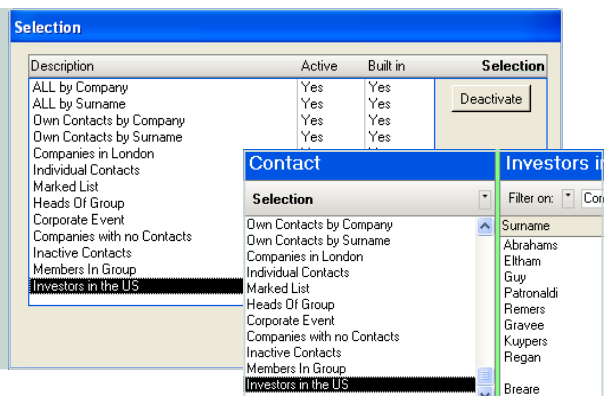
Selection

| Description | Active | Built in | Selection |
|---|---|---|---|
| ALL by Company | Yes | Yes | Deactivate |
| ALL by Surname | Yes | Yes | |
| Own Contacts by Company | Yes | Yes | |
| Own Contacts by Surname | Yes | Yes | |
| Companies in London | | | |
| Individual Contacts | | | |
| Marked List | | | |
| Heads Of Group | | | |
| Corporate Event | | | |
| Companies with no Contacts | | | |
| Inactive Contacts | | | |
| Members In Group | | | |
| Investors in the US | | | |

Contact

Selection

Own Contacts by Company
Own Contacts by Surname
Companies in London
Individual Contacts
Marked List
Heads Of Group
Corporate Event
Companies with no Contacts
Inactive Contacts
Members In Group
Investors in the US

Investors i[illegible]

Filter on: Co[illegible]

Surname
Abrahams
Eltham
Guy
Patronaldi
Remers
Gravee
Kuypers
Regan

Breare